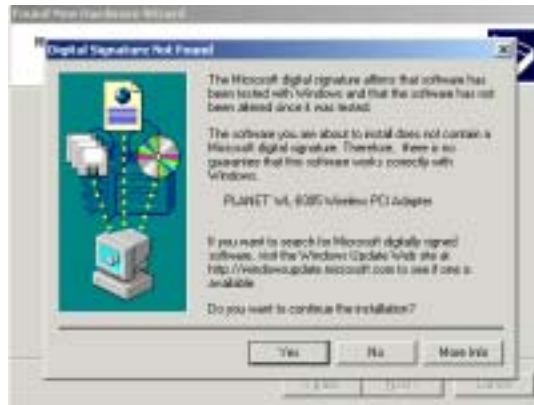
Found New Hardware Wizard

Digital Signature Not Found

The Microsoft digital signature affirms that software has been tested with Windows and that the software has not been altered since it was tested.

The software you are about to install does not contain a Microsoft digital signature. Therefore, there is no guarantee that this software works correctly with Windows.

PLANET WL-8085 Wireless PCI Adapter

If you want to search for Microsoft digitally signed software, visit the Windows Update Web site at http://windowsupdate.microsoft.com to see if one is available.

Do you want to continue the installation?

Yes

No

More Info

< Back

Next >

Cancel